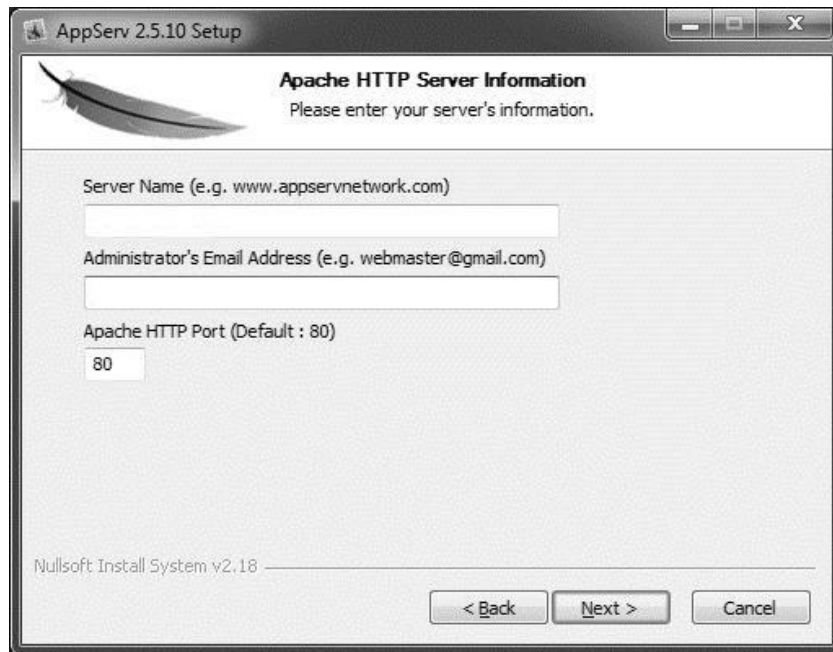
AppServ 2.5.10 Setup

Apache HTTP Server Information
Please enter your server's information.

Server Name (e.g. www.appservnetwork.com)

Administrator's Email Address (e.g. webmaster@gmail.com)

Apache HTTP Port (Default : 80)

80

Nullsoft Install System v2.18

< Back

Next >

Cancel